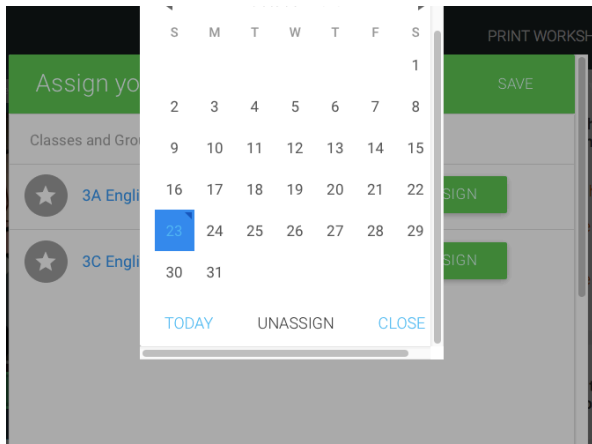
S M T W T F S

| S | M | T | W | T | F | S |
|---|---|---|---|---|---|---|
| | | | | | | 1 |
| 2 | 3 | 4 | 5 | 6 | 7 | 8 |
| 9 | 10 | 11 | 12 | 13 | 14 | 15 |
| 16 | 17 | 18 | 19 | 20 | 21 | 22 |
| 23 | 24 | 25 | 26 | 27 | 28 | 29 |
| 30 | 31 | | | | | |

TODAY UNASSIGN CLOSE

PRINT WORKSH

Assign yo

SAVE

Classes and Gro

3A Engli

SIGN

3C Engli

SIGN